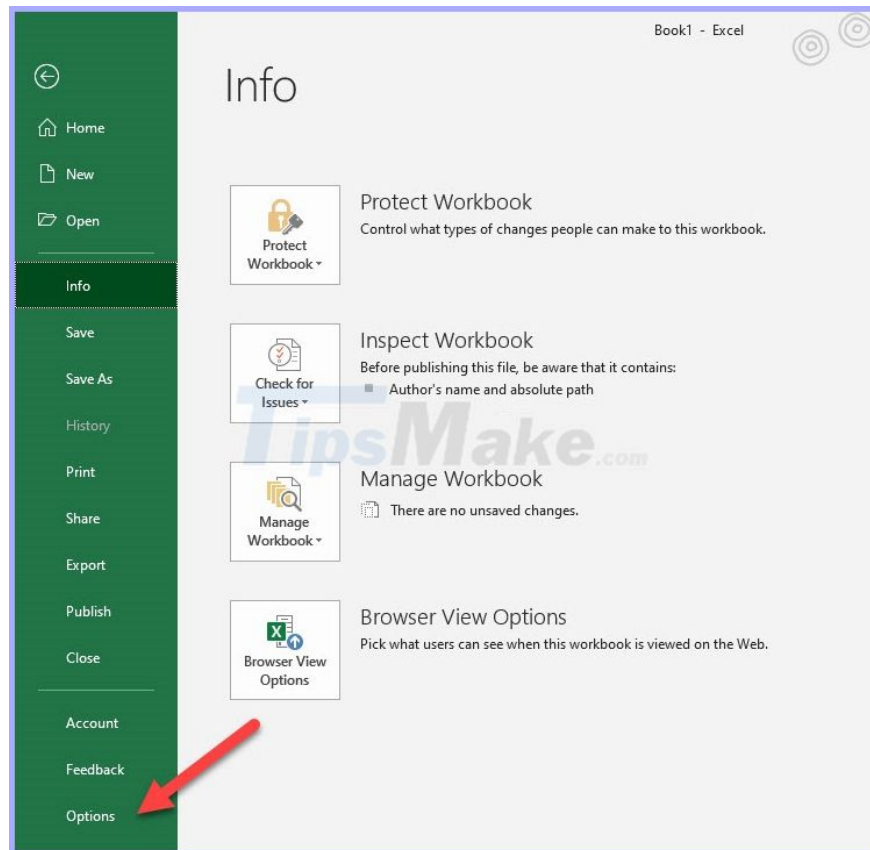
Book1 - Excel

Home

New

Open

Info

Save

Save As

History

Print

Share

Export

Publish

Close

Account

Feedback

Options

Info

Protect Workbook

Protect Workbook

Control what types of changes people can make to this workbook.

Check for Issues

Inspect Workbook

Before publishing this file, be aware that it contains:

Author's name and absolute path

TipsMake.com

Manage Workbook

Manage Workbook

There are no unsaved changes.

Browser View Options

Browser View Options

Pick what users can see when this workbook is viewed on the Web.